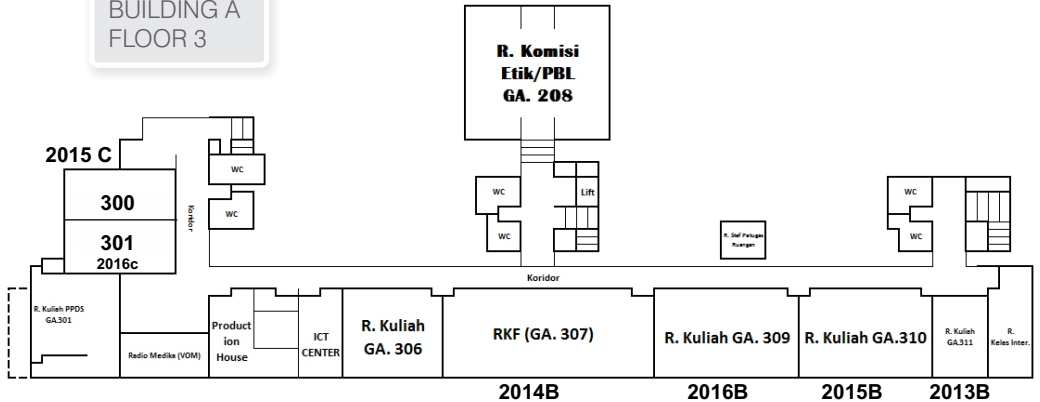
BUILDING A
FLOOR 3

R. Komisi Etik/PBL GA. 208

2015 C

WC

WC

300

Koridor

301
2016c

WC

WC

Lift

R. Staf Petugas Ruangan

WC

WC

Koridor

R. Kuliah PPDS GA.301

Radio Medike (VOM)

Production House

ICT CENTER

R. Kuliah GA. 306

RKF (GA. 307)

R. Kuliah GA. 309

R. Kuliah GA.310

R. Kuliah GA.311

R. Kelas Inter.

2014B

2016B

2015B

2013B